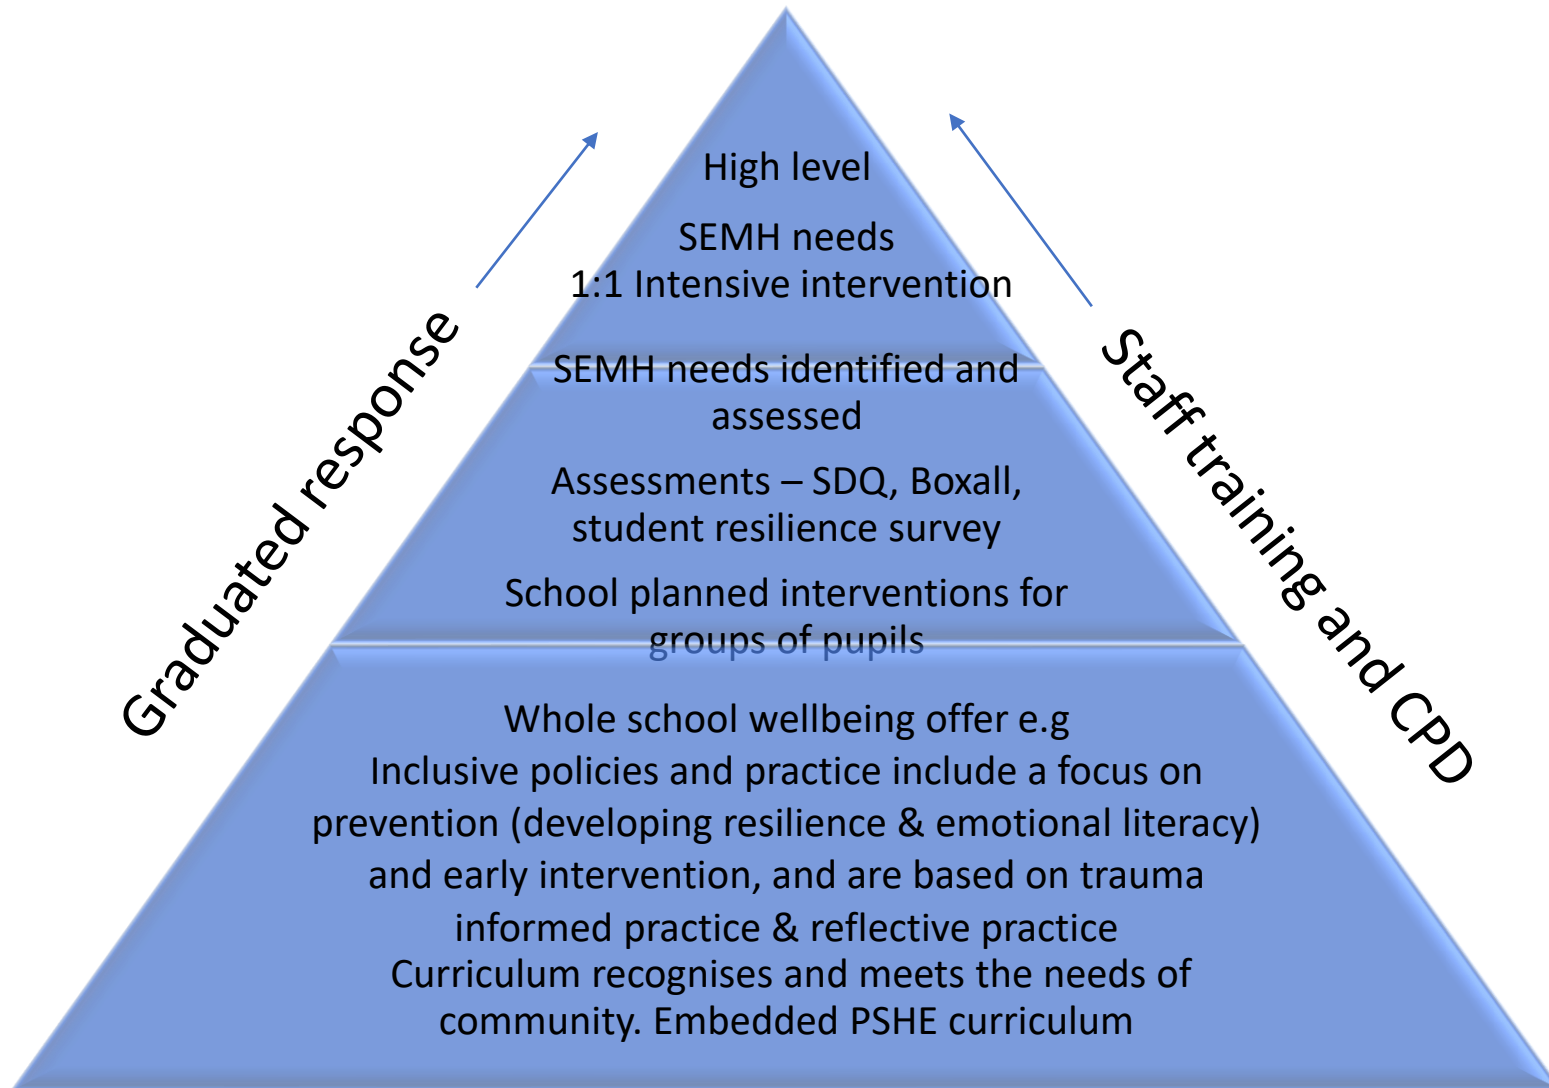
Graduated response

High level

SEMH needs
1:1 Intensive intervention

SEMH needs identified and assessed

Assessments – SDQ, Boxall, student resilience survey

School planned interventions for groups of pupils

Whole school wellbeing offer e.g
Inclusive policies and practice include a focus on prevention (developing resilience & emotional literacy) and early intervention, and are based on trauma informed practice & reflective practice
Curriculum recognises and meets the needs of community. Embedded PSHE curriculum

Staff training and CPD